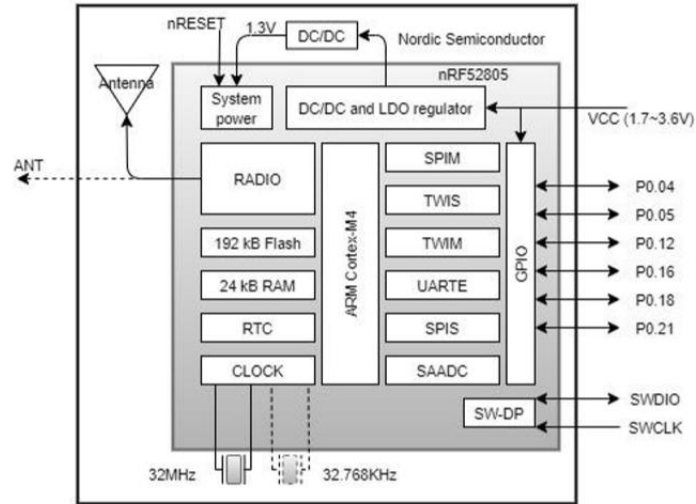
nRESET
1.3V
DC/DC
Nordic Semiconductor
nRF52805
Antenna
System power
DC/DC and LDO regulator
VCC (1.7~3.6V)
ANT
RADIO
ARM Cortex-M4
SPIM
TWIS
TWIM
UARTE
SPIS
SAADC
GPIO
P0.04
P0.05
P0.12
P0.16
P0.18
P0.21
192 kB Flash
24 kB RAM
RTC
CLOCK
SW-DP
SWDIO
SWCLK
32MHz
32.768KHz